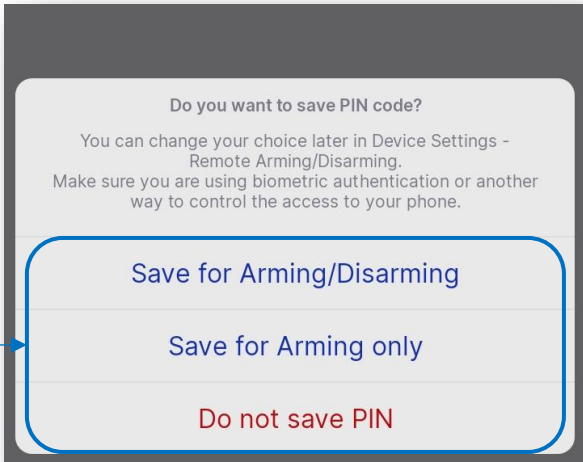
Do you want to save PIN code?

You can change your choice later in Device Settings - Remote Arming/Disarming.
Make sure you are using biometric authentication or another way to control the access to your phone.

Save for Arming/Disarming

Save for Arming only

Do not save PIN